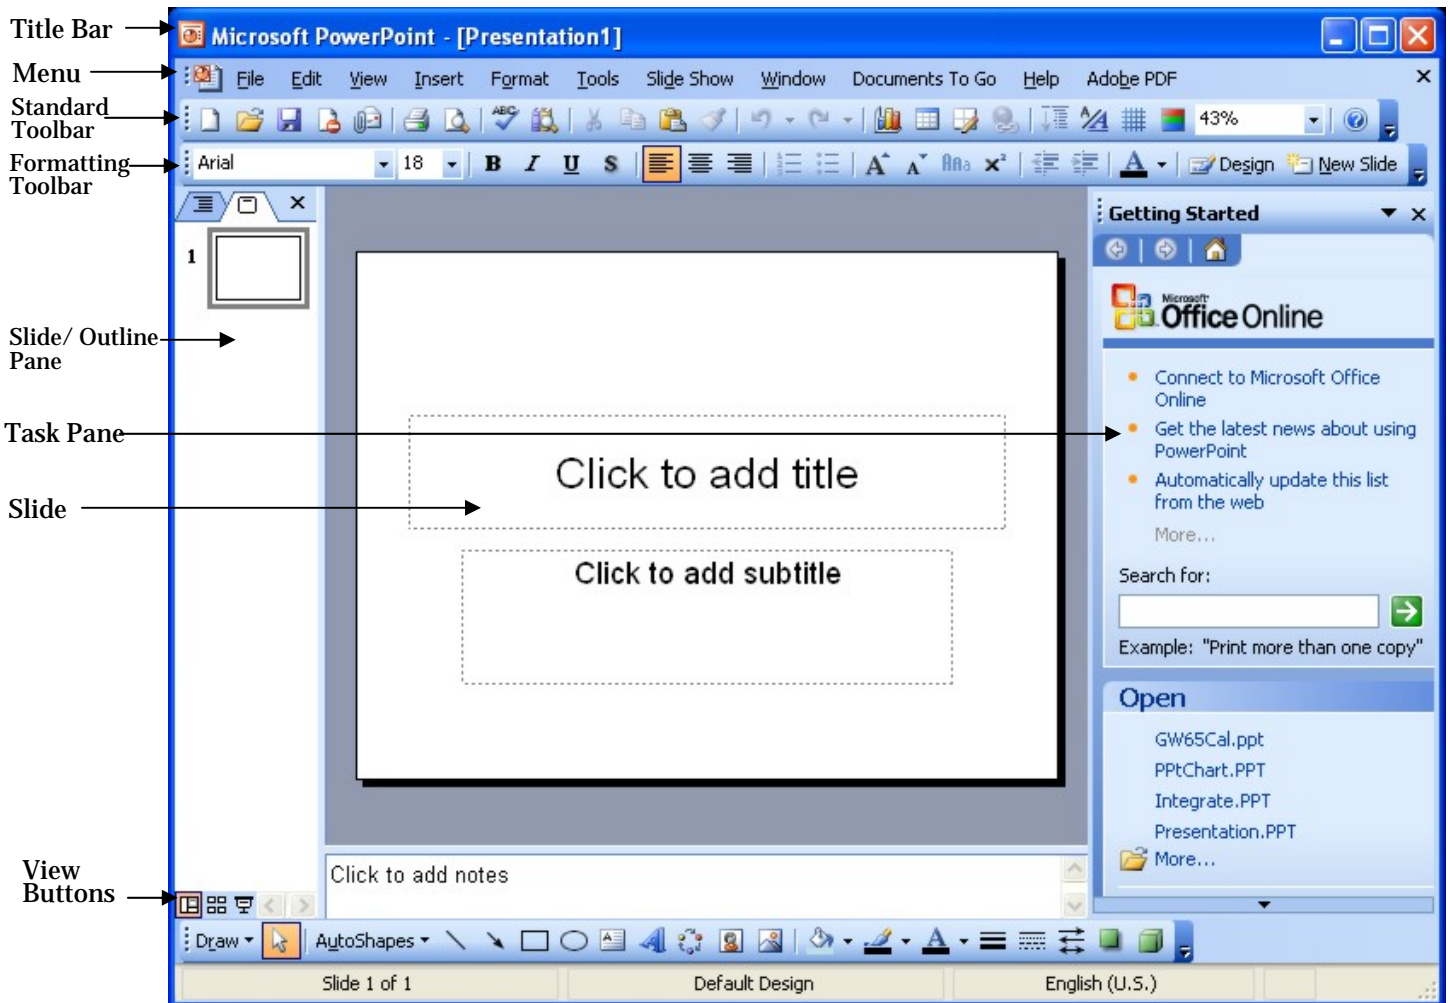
Title Bar

Menu

Standard Toolbar

Formatting Toolbar

Slide/ Outline Pane

Task Pane

Slide

View Buttons

Microsoft PowerPoint - [Presentation1]

File Edit View Insert Format Tools Slide Show Window Documents To Go Help Adobe PDF

43%

Arial 18 B I U S

Design New Slide

1

Getting Started

Microsoft Office Online

Connect to Microsoft Office Online

Get the latest news about using PowerPoint

Automatically update this list from the web

More...

Search for:

Example: "Print more than one copy"

Open

GW65Cal.ppt

PPtChart.PPT

Integrate.PPT

Presentation.PPT

More...

Click to add title

Click to add subtitle

Click to add notes

Draw AutoShapes

Slide 1 of 1 Default Design English (U.S.)